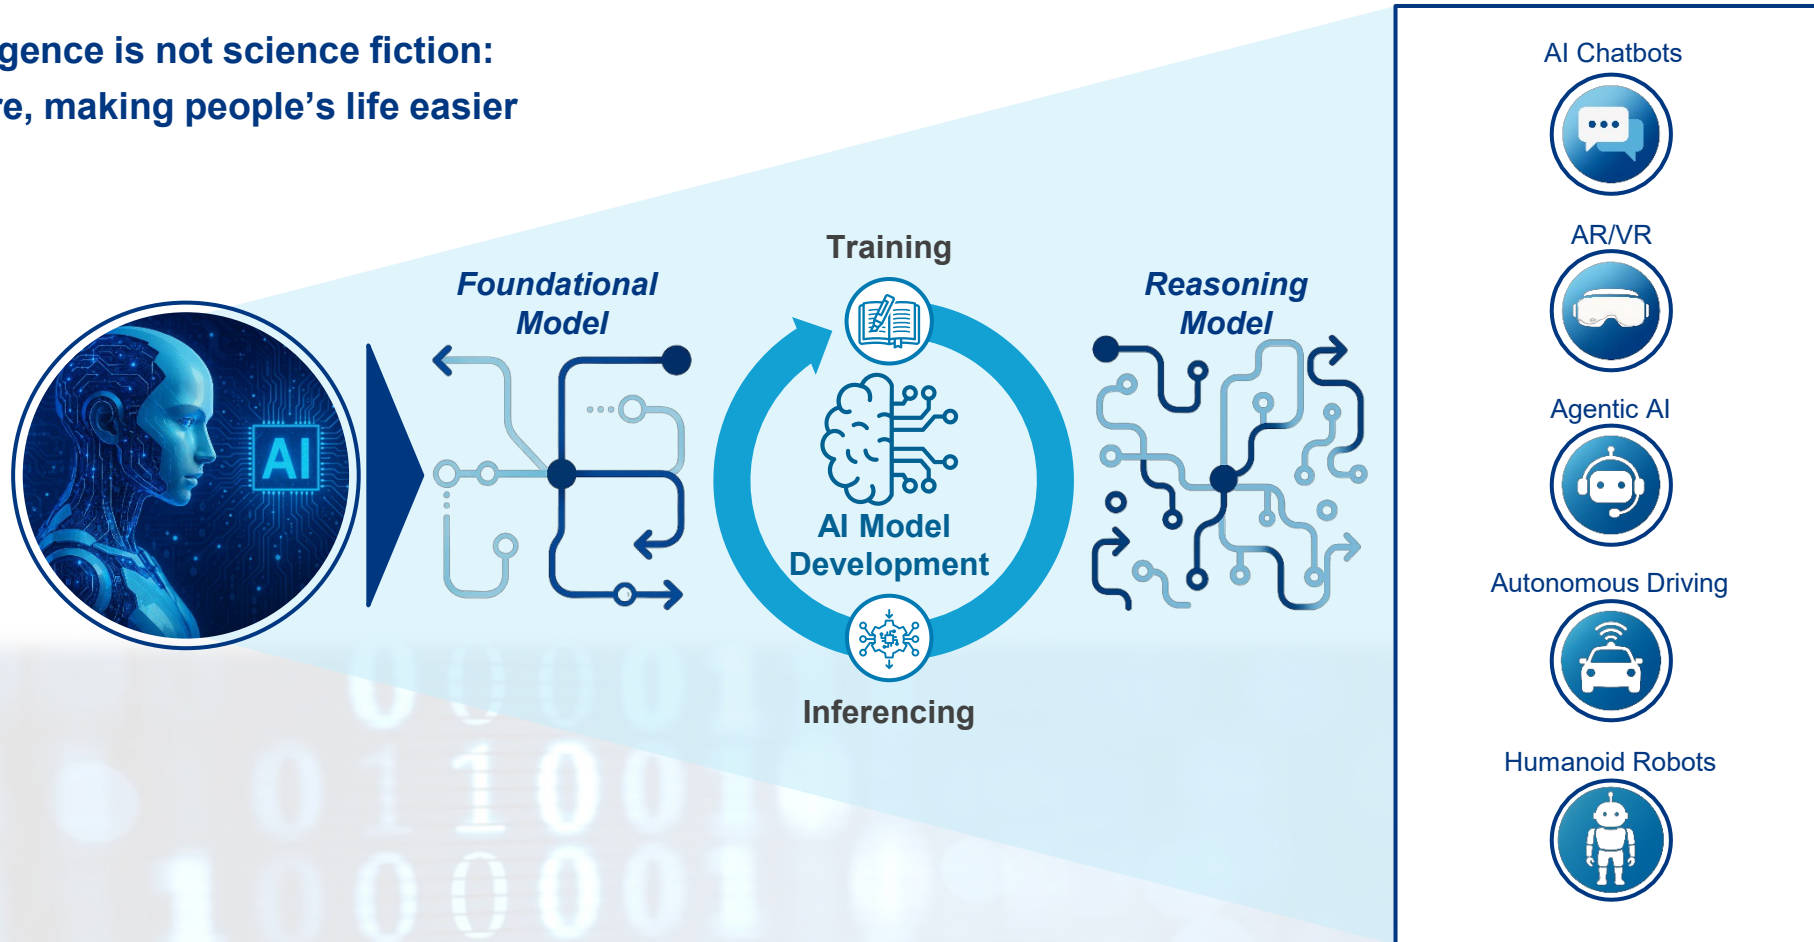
gence is not science fiction:
re, making people's life easier

AI

Foundational Model

Training

AI Model Development

Inferencing

Reasoning Model

AI Chatbots

AR/VR

Agentic AI

Autonomous Driving

Humanoid Robots